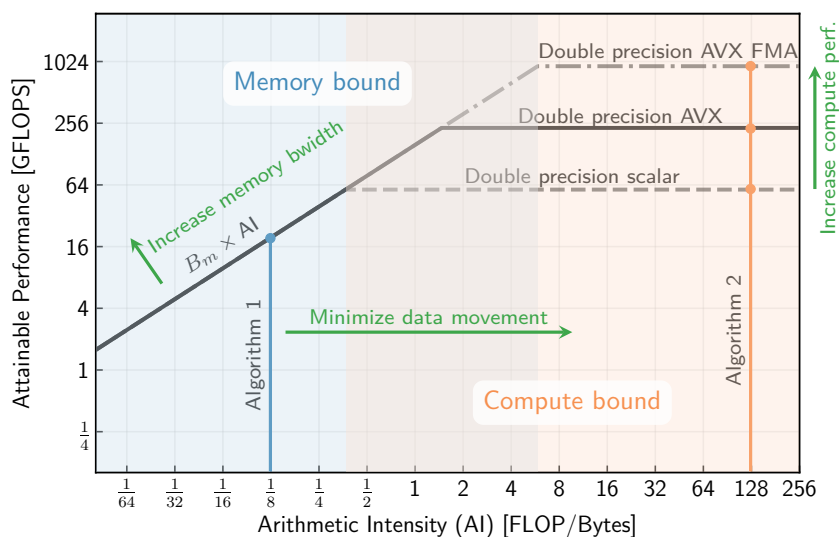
Memory bound

Compute bound

Double precision AVX FMA

Double precision AVX

Double precision scalar

Increase memory bwidth

$B_m \times$ AI

Minimize data movement

Algorithm 1

Algorithm 2

Increase compute perf.

Attainable Performance [GFLOPS]

1024

256

64

16

4

1

$\frac{1}{4}$

$\frac{1}{64}$ $\frac{1}{32}$ $\frac{1}{16}$ $\frac{1}{8}$ $\frac{1}{4}$ $\frac{1}{2}$ 1 2 4 8 16 32 64 128 256

Arithmetic Intensity (AI) [FLOP/Bytes]